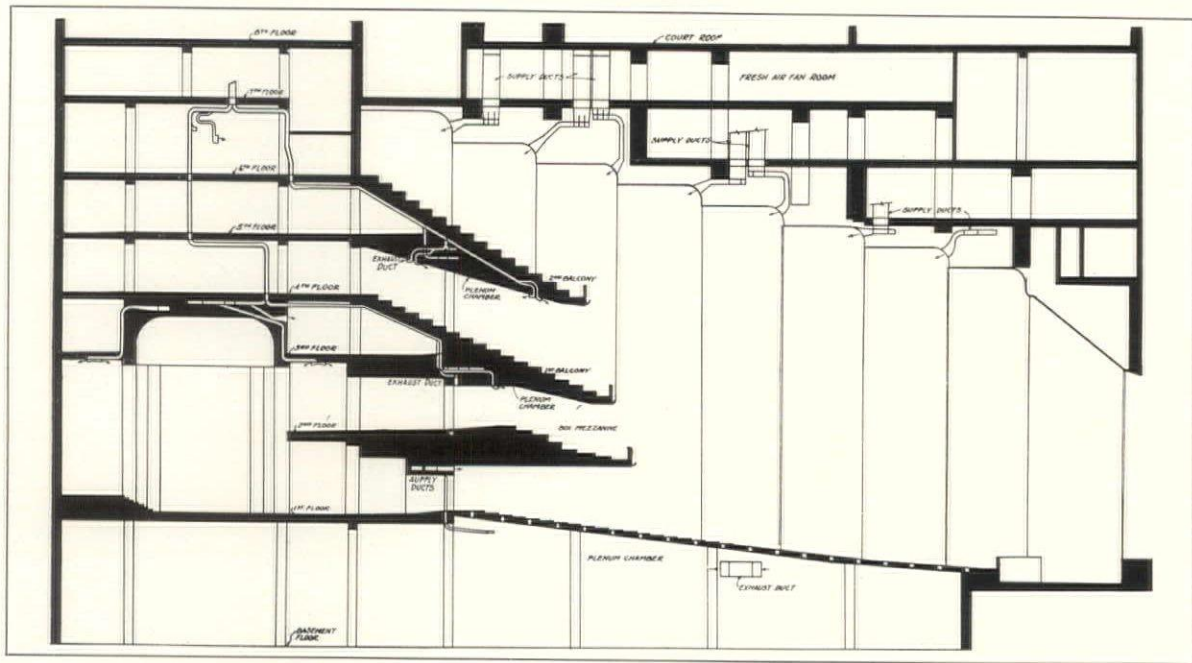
8TH FLOOR
COURT ROOF
SUPPLY DUCTS
FRESH AIR FAN ROOM
7TH FLOOR
SUPPLY DUCTS
6TH FLOOR
SUPPLY DUCTS
5TH FLOOR
EXHAUST DUCT
2ND BALCONY
PLENUM CHAMBER
4TH FLOOR
3RD FLOOR
1ST BALCONY
EXHAUST DUCT
PLENUM CHAMBER
2ND FLOOR
BOX MEZZANINE
SUPPLY DUCTS
1ST FLOOR
PLENUM CHAMBER
EXHAUST DUCT
BASEMENT FLOOR